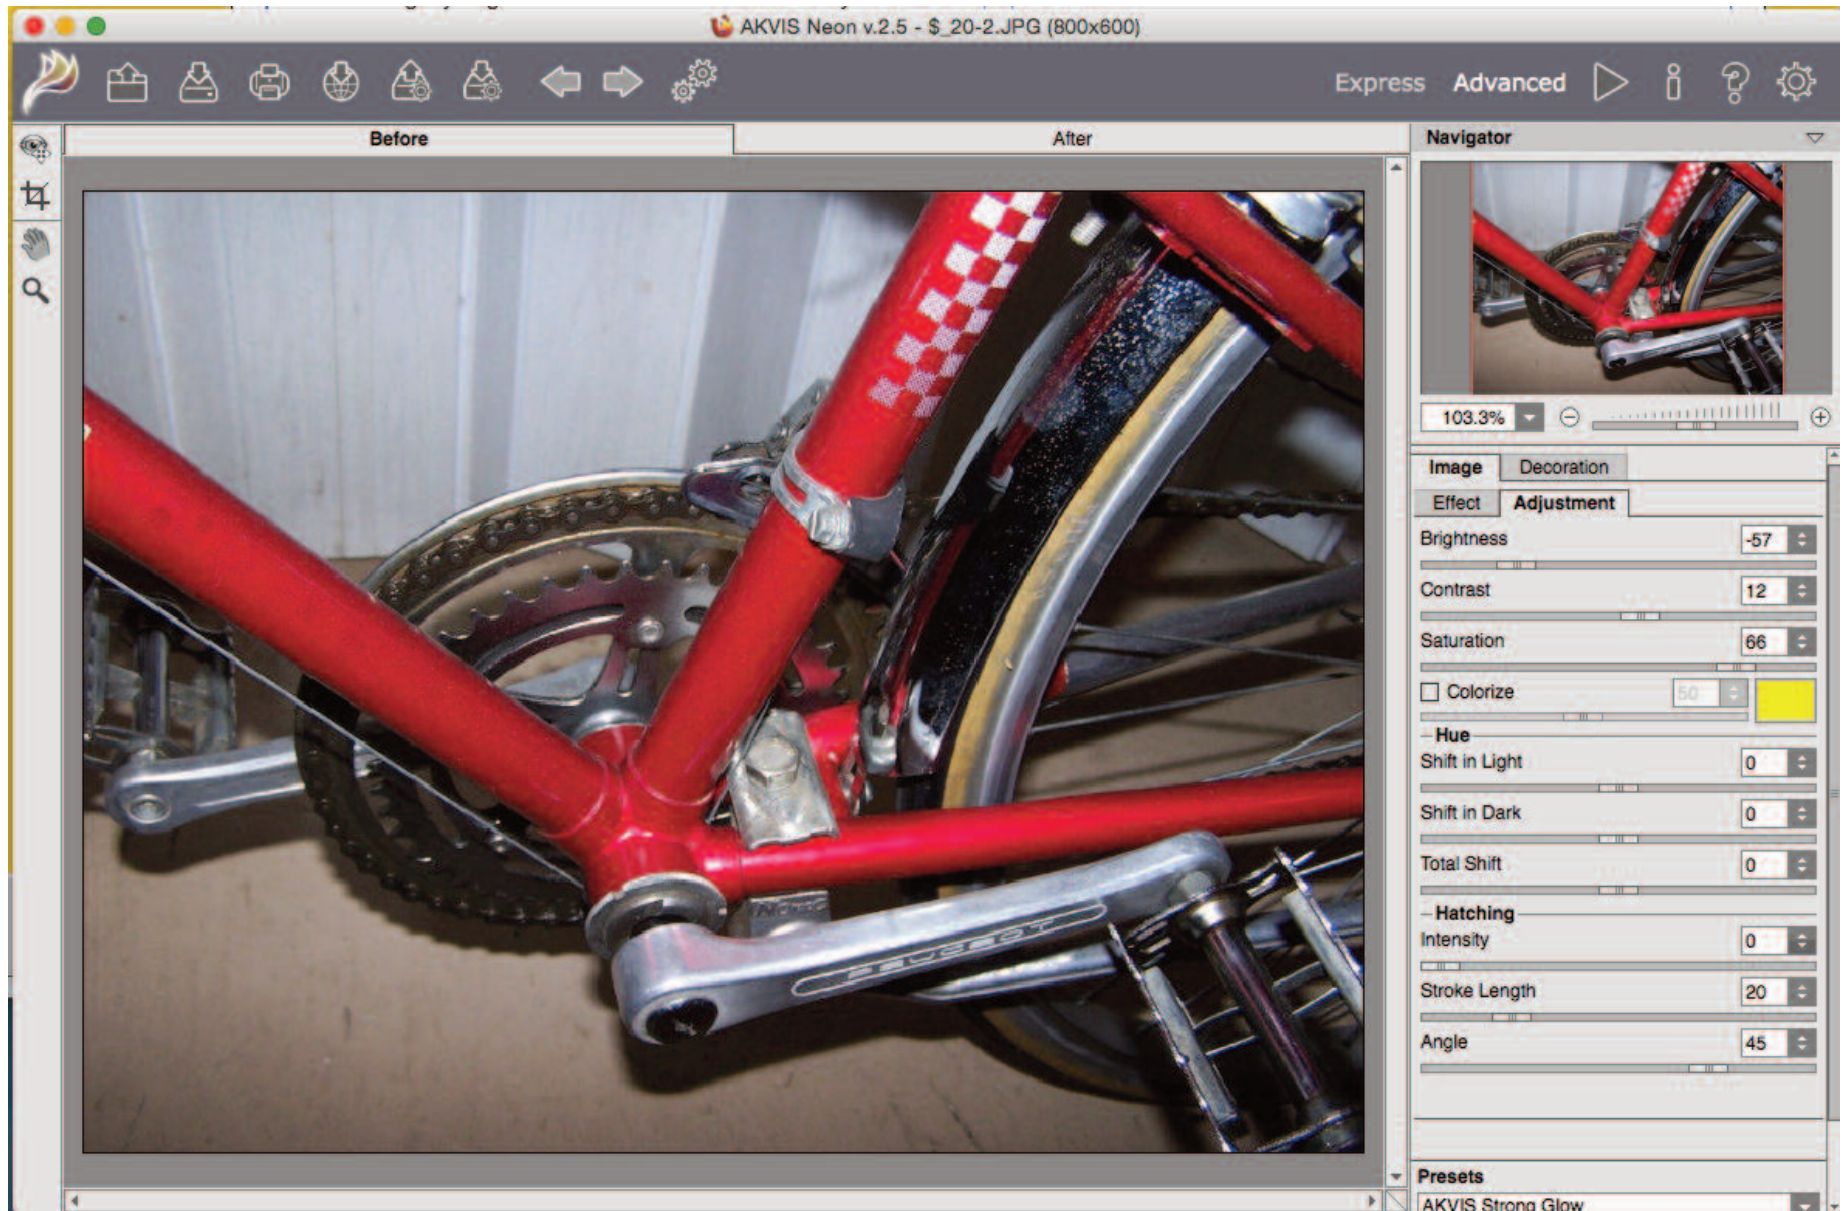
AKVIS Neon v.2.5 - $_20-2.JPG (800x600)

Express Advanced

Before

After

Navigator

103.3%

Image Decoration

Effect Adjustment

Brightness -57

Contrast 12

Saturation 66

Colorize 50

Hue

Shift in Light 0

Shift in Dark 0

Total Shift 0

Hatching

Intensity 0

Stroke Length 20

Angle 45

Presets

AKVIS Strong Glow